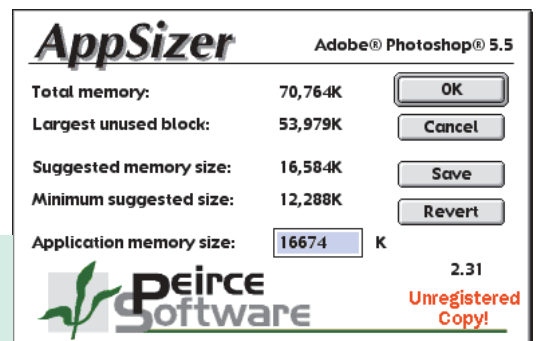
AppSizer

Adobe® Photoshop® 5.5

Total memory: 70,764K

Largest unused block: 53,979K

Suggested memory size: 16,584K

Minimum suggested size: 12,288K

Application memory size: 16674 K

OK

Cancel

Save

Revert

2.31

Peirce Software

Unregistered Copy!